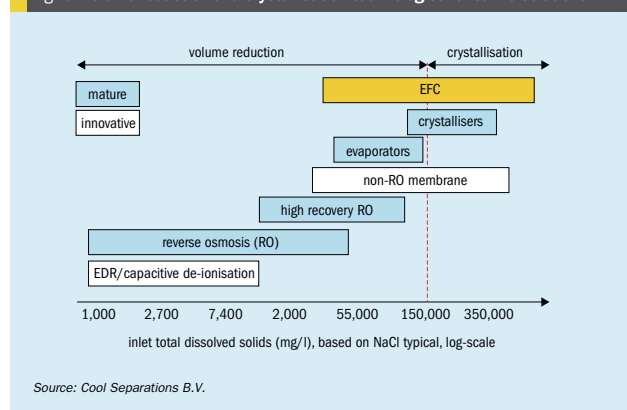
volume reduction

crystallisation

mature

innovative

EFC

crystallisers

evaporators

non-RO membrane

high recovery RO

reverse osmosis (RO)

EDR/capacitive de-ionisation

1,000 2,700 7,400 2,000 55,000 150,000 350,000

inlet total dissolved solids (mg/l), based on NaCl typical, log-scale

Source: Cool Separations B.V.